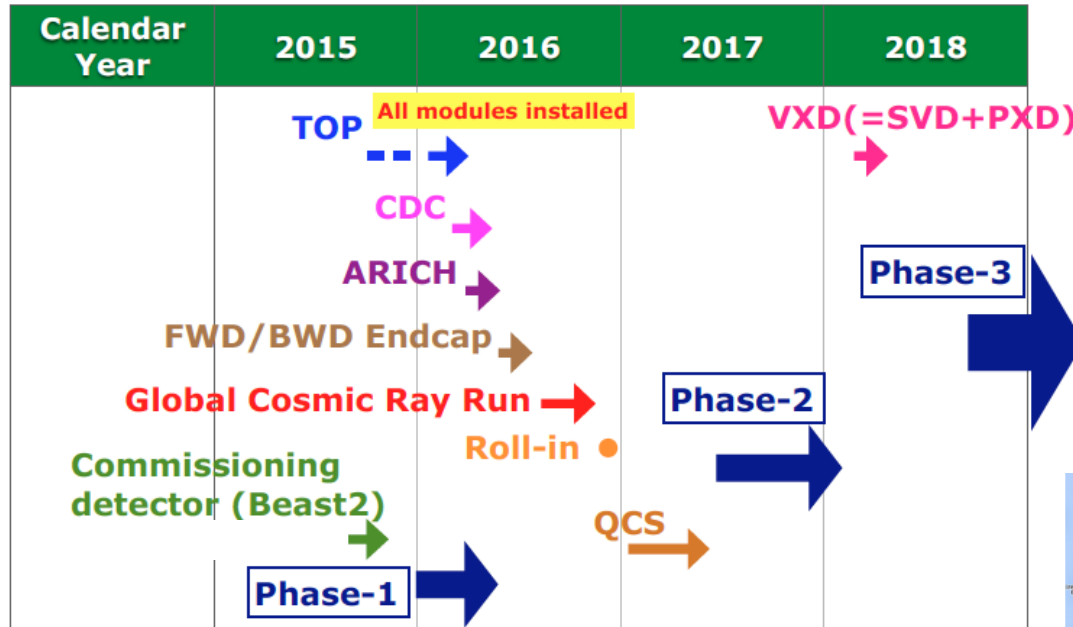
| Calendar Year | 2015 | 2016 | 2017 | 2018 |
|---|---|---|---|---|

TOP
All modules installed
VXD(=SVD+PXD)
CDC
ARICH
Phase-3
FWD/BWD Endcap
Global Cosmic Ray Run
Phase-2
Roll-in
Commissioning detector (Beast2)
QCS
Phase-1